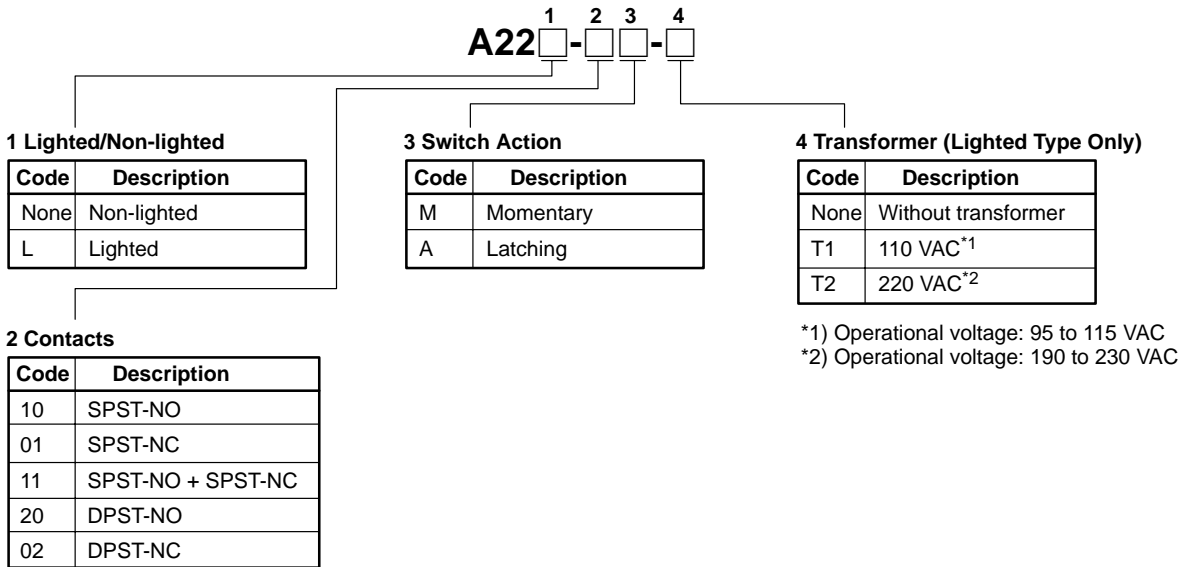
1 2 3 4

A22□-□□-□

1 Lighted/Non-lighted

| Code | Description |
|---|---|
| None | Non-lighted |
| L | Lighted |

2 Contacts

| Code | Description |
|---|---|
| 10 | SPST-NO |
| 01 | SPST-NC |
| 11 | SPST-NO + SPST-NC |
| 20 | DPST-NO |
| 02 | DPST-NC |

3 Switch Action

| Code | Description |
|---|---|
| M | Momentary |
| A | Latching |

4 Transformer (Lighted Type Only)

| Code | Description |
|---|---|
| None | Without transformer |
| T1 | 110 VAC$^{*1}$ |
| T2 | 220 VAC$^{*2}$ |

*1) Operational voltage: 95 to 115 VAC
*2) Operational voltage: 190 to 230 VAC